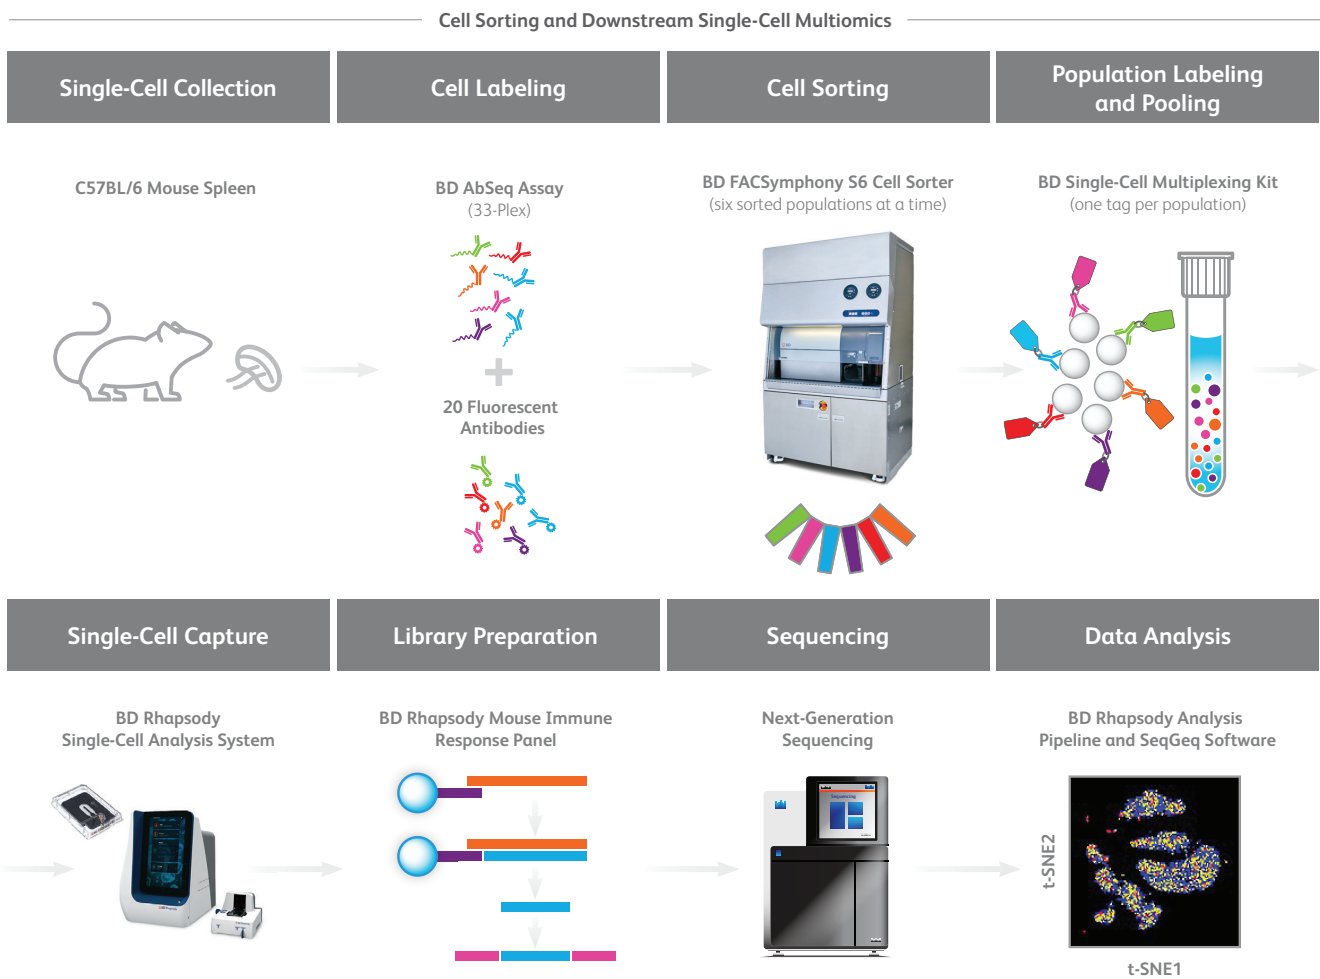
Cell Sorting and Downstream Single-Cell Multiomics

Single-Cell Collection

Cell Labeling

Cell Sorting

Population Labeling and Pooling

C57BL/6 Mouse Spleen

BD AbSeq Assay (33-Plex)

20 Fluorescent Antibodies

BD FACSymphony S6 Cell Sorter (six sorted populations at a time)

BD Single-Cell Multiplexing Kit (one tag per population)

Single-Cell Capture

Library Preparation

Sequencing

Data Analysis

BD Rhapsody Single-Cell Analysis System

BD Rhapsody Mouse Immune Response Panel

Next-Generation Sequencing

BD Rhapsody Analysis Pipeline and SeqGeq Software

t-SNE2

t-SNE1